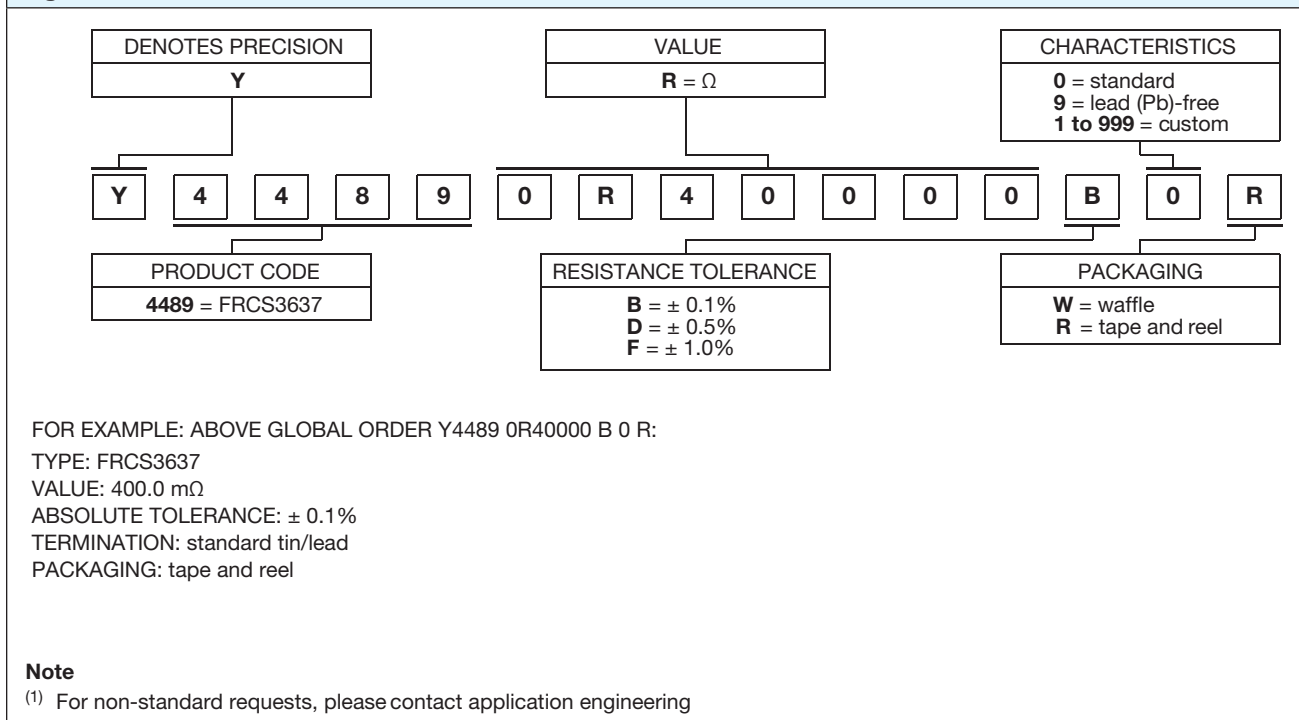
DENOTES PRECISION
**Y**

VALUE
**R** = Ω

CHARACTERISTICS
**0** = standard
**9** = lead (Pb)-free
**1 to 999** = custom

| Y | 4 | 4 | 8 | 9 | 0 | R | 4 | 0 | 0 | 0 | 0 | B | 0 | R |
|---|---|---|---|---|---|---|---|---|---|---|---|---|---|---|

PRODUCT CODE
**4489** = FRCS3637

RESISTANCE TOLERANCE
**B** = ± 0.1%
**D** = ± 0.5%
**F** = ± 1.0%

PACKAGING
**W** = waffle
**R** = tape and reel

FOR EXAMPLE: ABOVE GLOBAL ORDER Y4489 0R40000 B 0 R:
TYPE: FRCS3637
VALUE: 400.0 mΩ
ABSOLUTE TOLERANCE: ± 0.1%
TERMINATION: standard tin/lead
PACKAGING: tape and reel

**Note**
$^{(1)}$ For non-standard requests, please contact application engineering